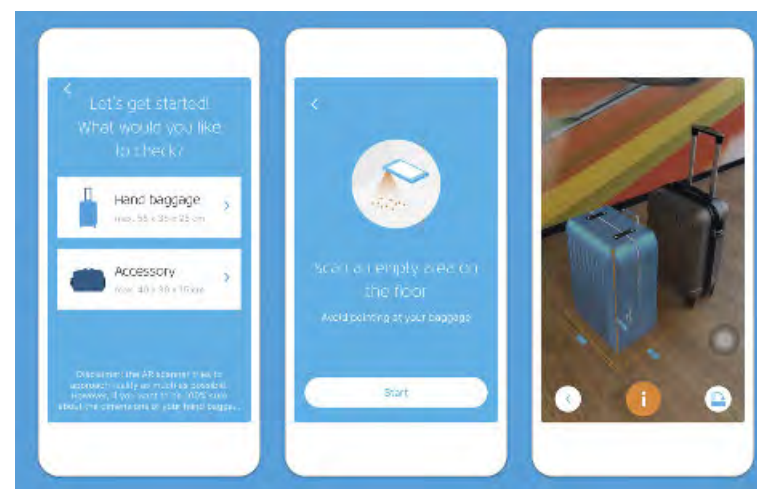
<

Let's get started! What would you like to check?

Hand baggage
max. 55 x 35 x 25 cm

Accessory
max. 40 x 30 x 15 cm

Disclaimer: the AR scanner tries to approach reality as much as possible. However, if you want to be 100% sure about the dimensions of your hand baggage...

<

Scan an empty area on the floor

Avoid pointing at your baggage

Start